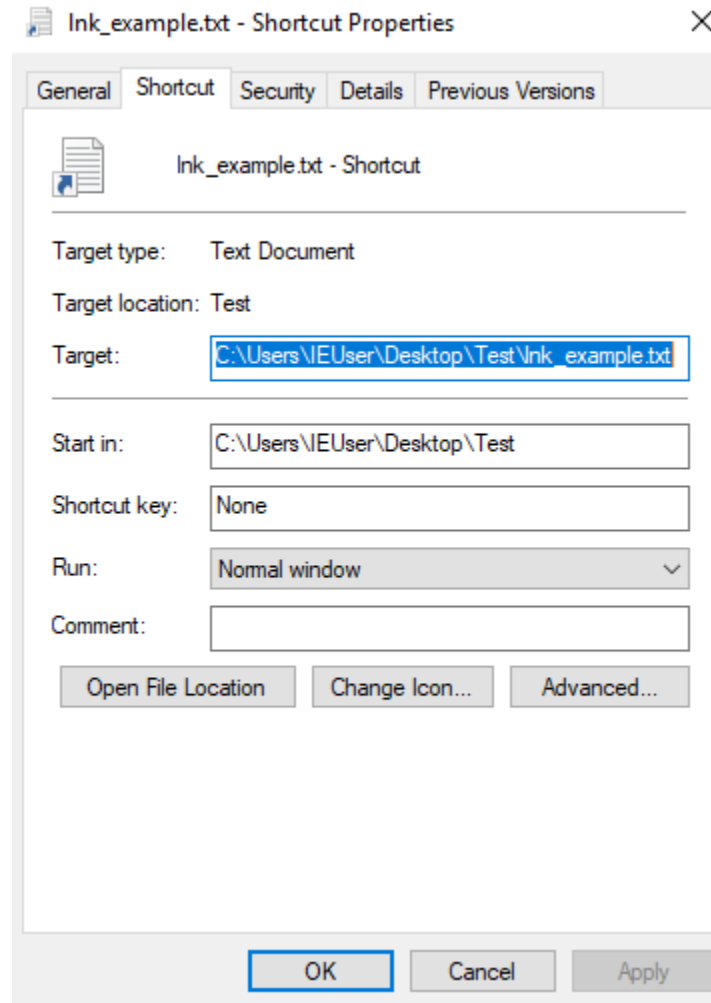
lnk_example.txt - Shortcut Properties ×

General | Shortcut | Security | Details | Previous Versions

lnk_example.txt - Shortcut

Target type: Text Document

Target location: Test

Target: C:\Users\IEUser\Desktop\Test\lnk_example.txt

Start in: C:\Users\IEUser\Desktop\Test

Shortcut key: None

Run: Normal window

Comment:

Open File Location | Change Icon... | Advanced...

OK | Cancel | Apply